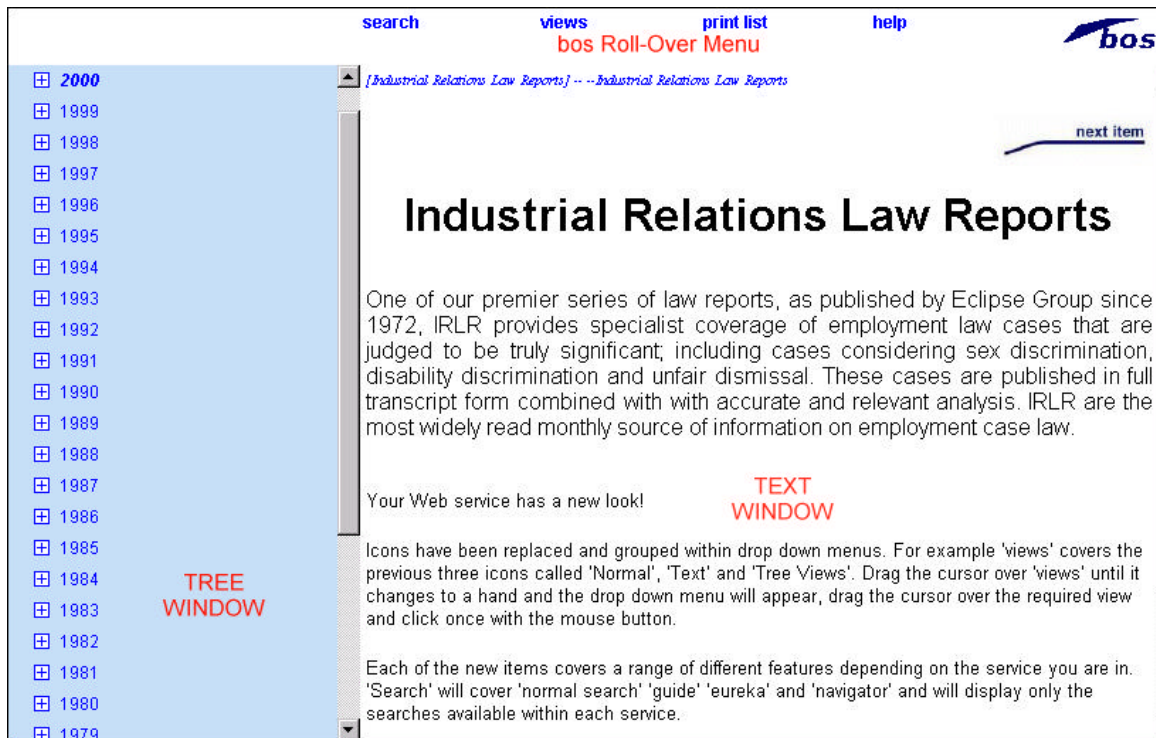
search views print list help
bos Roll-Over Menu
bos

2000
1999
1998
1997
1996
1995
1994
1993
1992
1991
1990
1989
1988
1987
1986
1985
1984
1983
1982
1981
1980
1979

TREE WINDOW

[Industrial Relations Law Reports] -- --Industrial Relations Law Reports

next item

Industrial Relations Law Reports

One of our premier series of law reports, as published by Eclipse Group since 1972, IRLR provides specialist coverage of employment law cases that are judged to be truly significant; including cases considering sex discrimination, disability discrimination and unfair dismissal. These cases are published in full transcript form combined with with accurate and relevant analysis. IRLR are the most widely read monthly source of information on employment case law.

Your Web service has a new look!

TEXT WINDOW

Icons have been replaced and grouped within drop down menus. For example 'views' covers the previous three icons called 'Normal', 'Text' and 'Tree Views'. Drag the cursor over 'views' until it changes to a hand and the drop down menu will appear, drag the cursor over the required view and click once with the mouse button.

Each of the new items covers a range of different features depending on the service you are in. 'Search' will cover 'normal search' 'guide' 'eureka' and 'navigator' and will display only the searches available within each service.